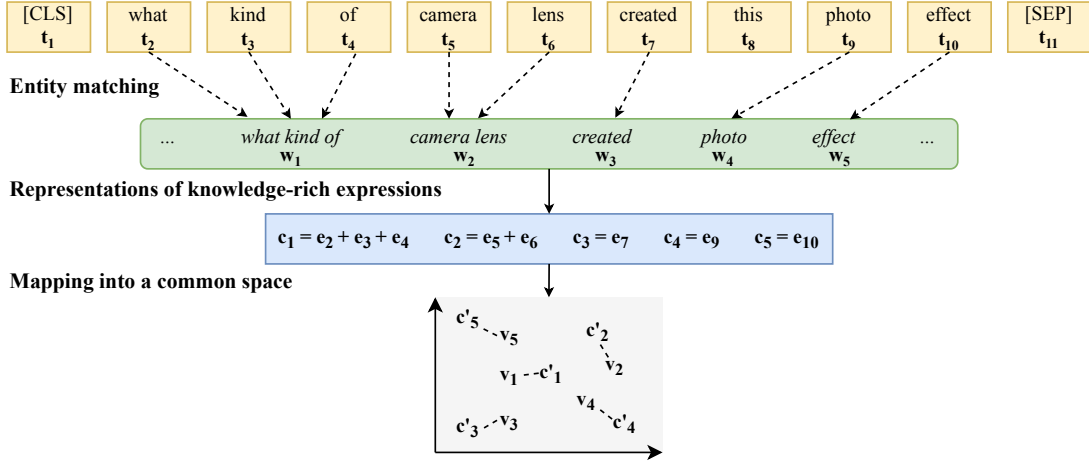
| [CLS] $t_1$ | what $t_2$ | kind $t_3$ | of $t_4$ | camera $t_5$ | lens $t_6$ | created $t_7$ | this $t_8$ | photo $t_9$ | effect $t_{10}$ | [SEP] $t_{11}$ |
|---|---|---|---|---|---|---|---|---|---|---|

Entity matching

... what kind of $w_1$ camera lens $w_2$ created $w_3$ photo $w_4$ effect $w_5$ ...

Representations of knowledge-rich expressions

$c_1 = e_2 + e_3 + e_4$ $c_2 = e_5 + e_6$ $c_3 = e_7$ $c_4 = e_9$ $c_5 = e_{10}$

Mapping into a common space

$c'_5$ $v_5$ $c'_2$ $v_2$ $v_1$ $c'_1$ $v_4$ $c'_4$ $c'_3$ $v_3$